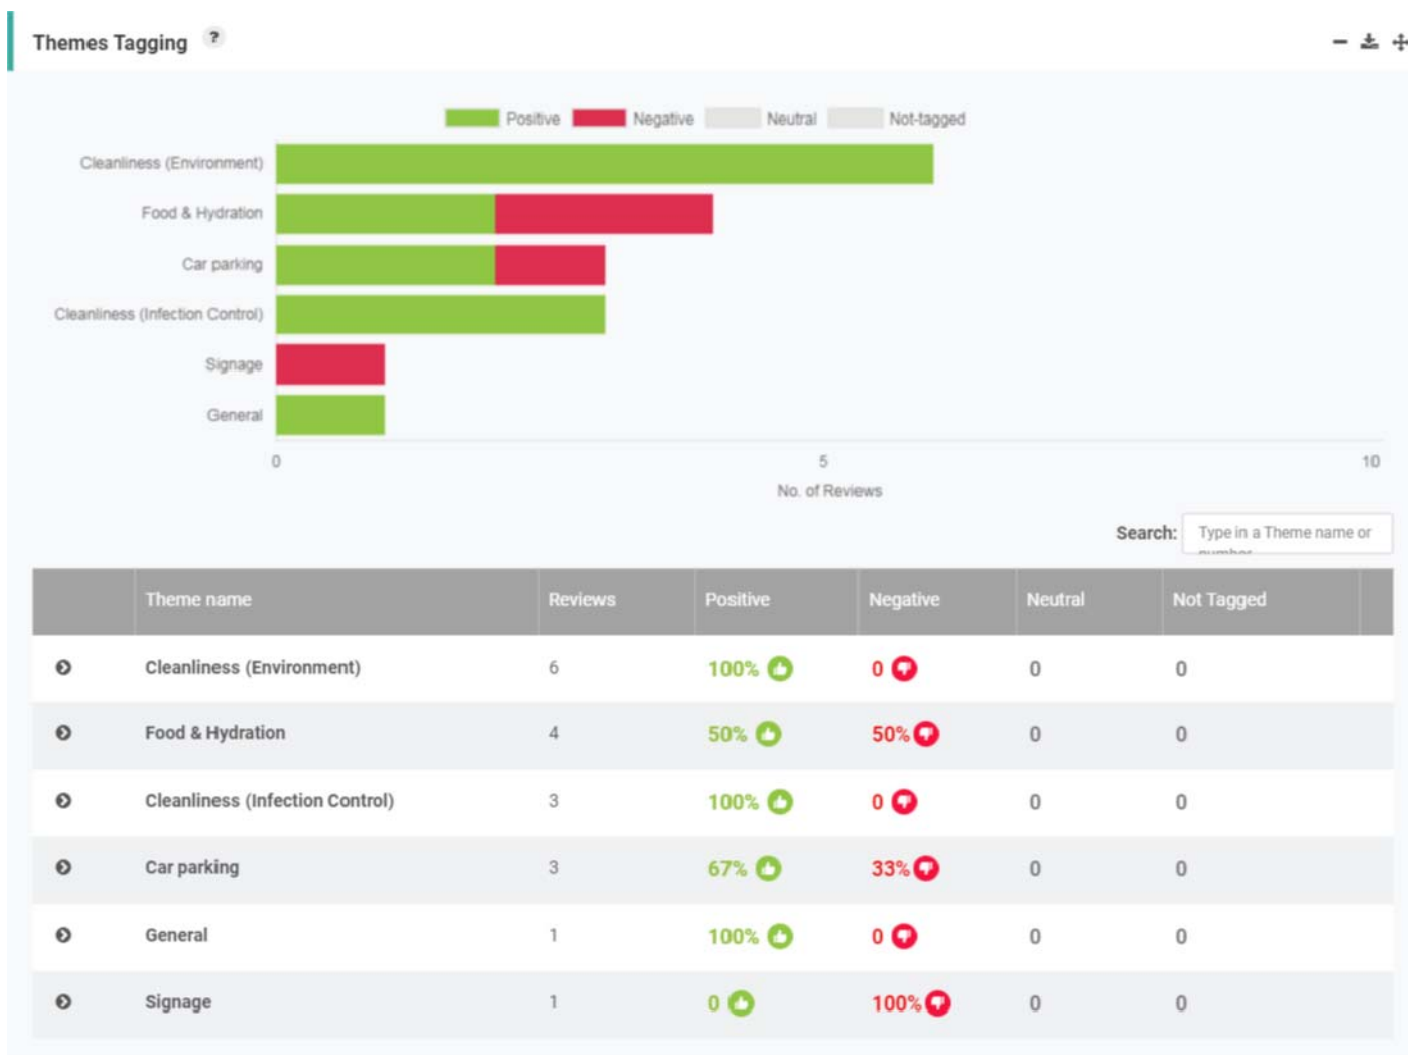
Themes Tagging ?

Positive Negative Neutral Not-tagged

Cleanliness (Environment)
Food & Hydration
Car parking
Cleanliness (Infection Control)
Signage
General

0 5 10
No. of Reviews

Search: Type in a Theme name or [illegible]

| | Theme name | Reviews | Positive | Negative | Neutral | Not Tagged |
|---|---|---|---|---|---|---|
| | Cleanliness (Environment) | 6 | 100% | 0 | 0 | 0 |
| | Food & Hydration | 4 | 50% | 50% | 0 | 0 |
| | Cleanliness (Infection Control) | 3 | 100% | 0 | 0 | 0 |
| | Car parking | 3 | 67% | 33% | 0 | 0 |
| | General | 1 | 100% | 0 | 0 | 0 |
| | Signage | 1 | 0 | 100% | 0 | 0 |